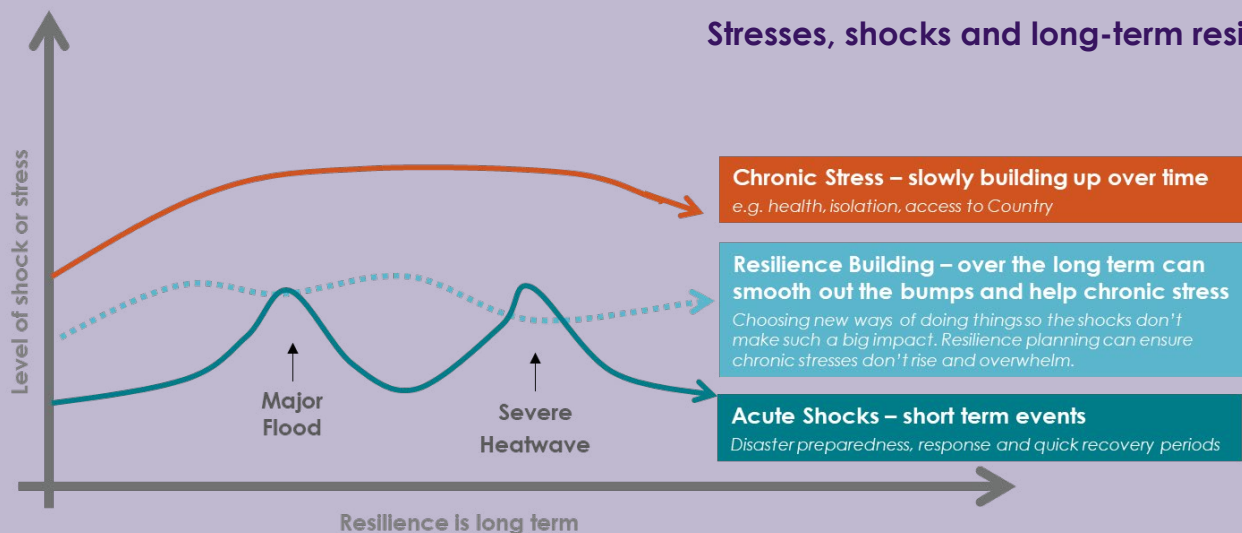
Stresses, shocks and long-term resi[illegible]

Level of shock or stress

Chronic Stress – slowly building up over time
e.g. health, isolation, access to Country

Resilience Building – over the long term can smooth out the bumps and help chronic stress
Choosing new ways of doing things so the shocks don't make such a big impact. Resilience planning can ensure chronic stresses don't rise and overwhelm.

Acute Shocks – short term events
Disaster preparedness, response and quick recovery periods

Major Flood

Severe Heatwave

Resilience is long term